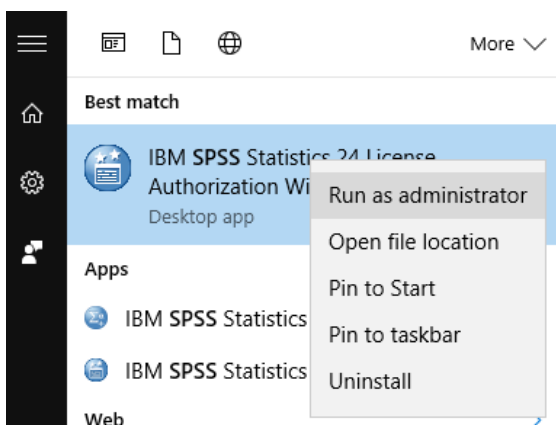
More

Best match

IBM SPSS Statistics 24 License Authorization Wi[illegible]

Desktop app

Run as administrator

Open file location

Pin to Start

Pin to taskbar

Uninstall

Apps

IBM SPSS Statistics

IBM SPSS Statistics

Web